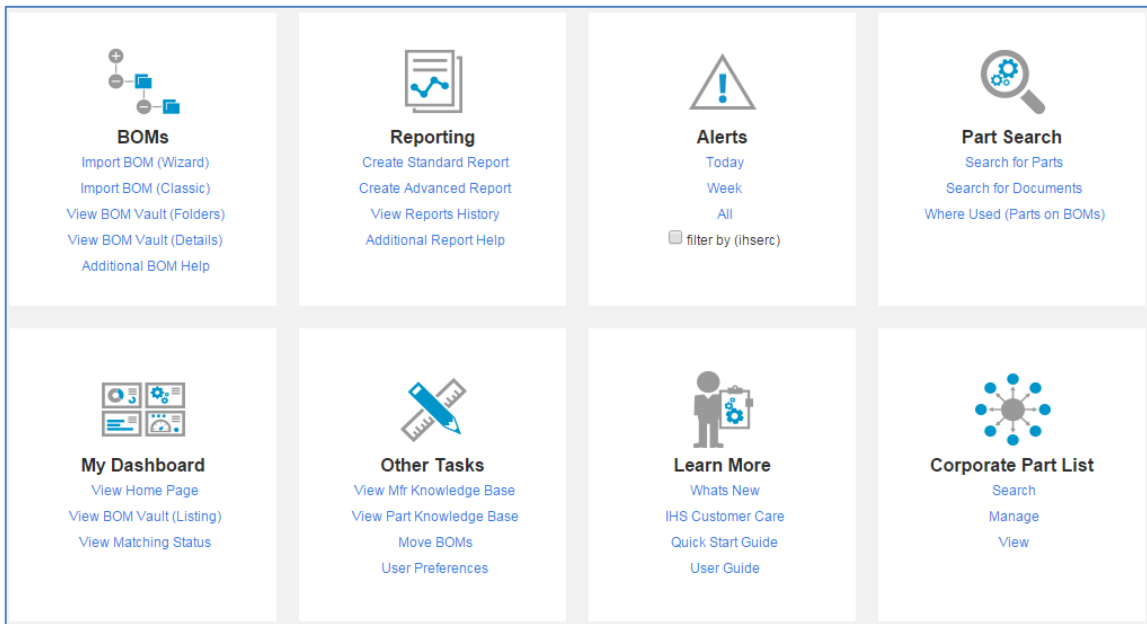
BOMs
Import BOM (Wizard)
Import BOM (Classic)
View BOM Vault (Folders)
View BOM Vault (Details)
Additional BOM Help

Reporting
Create Standard Report
Create Advanced Report
View Reports History
Additional Report Help

Alerts
Today
Week
All
filter by (ihserc)

Part Search
Search for Parts
Search for Documents
Where Used (Parts on BOMs)

My Dashboard
View Home Page
View BOM Vault (Listing)
View Matching Status

Other Tasks
View Mfr Knowledge Base
View Part Knowledge Base
Move BOMs
User Preferences

Learn More
Whats New
IHS Customer Care
Quick Start Guide
User Guide

Corporate Part List
Search
Manage
View